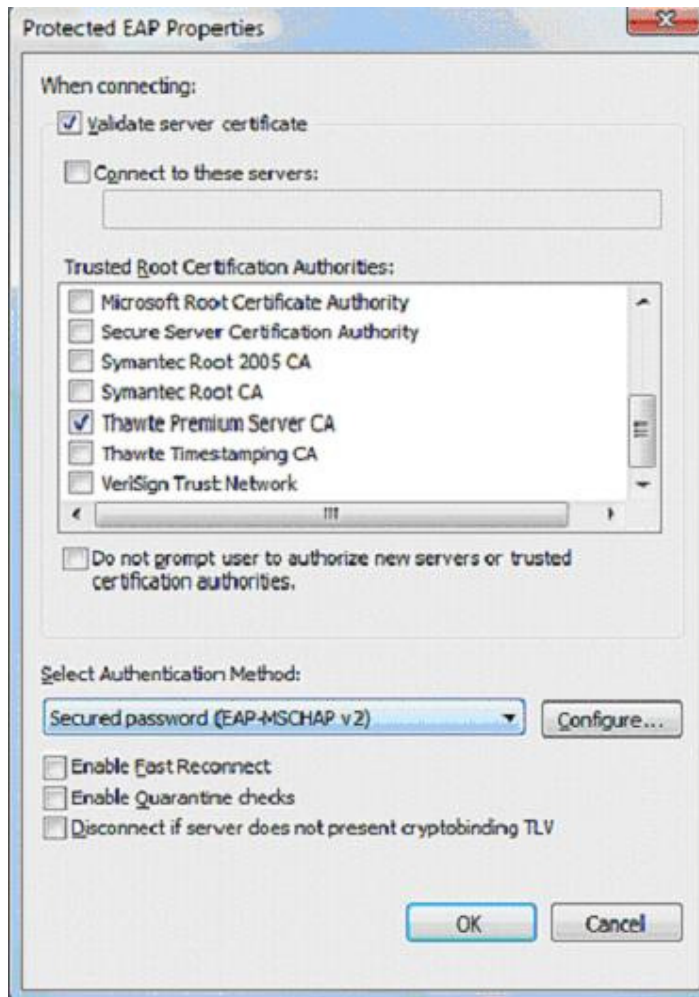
Protected EAP Properties

When connecting:

Validate server certificate

Connect to these servers:

Trusted Root Certification Authorities:

Microsoft Root Certificate Authority
Secure Server Certification Authority
Symantec Root 2005 CA
Symantec Root CA
Thawte Premium Server CA
Thawte Timestamping CA
VeriSign Trust Network

Do not prompt user to authorize new servers or trusted certification authorities.

Select Authentication Method:

Secured password (EAP-MSCHAP v2)

Configure...

Enable Fast Reconnect
Enable Quarantine checks
Disconnect if server does not present cryptobinding TLV

OK

Cancel